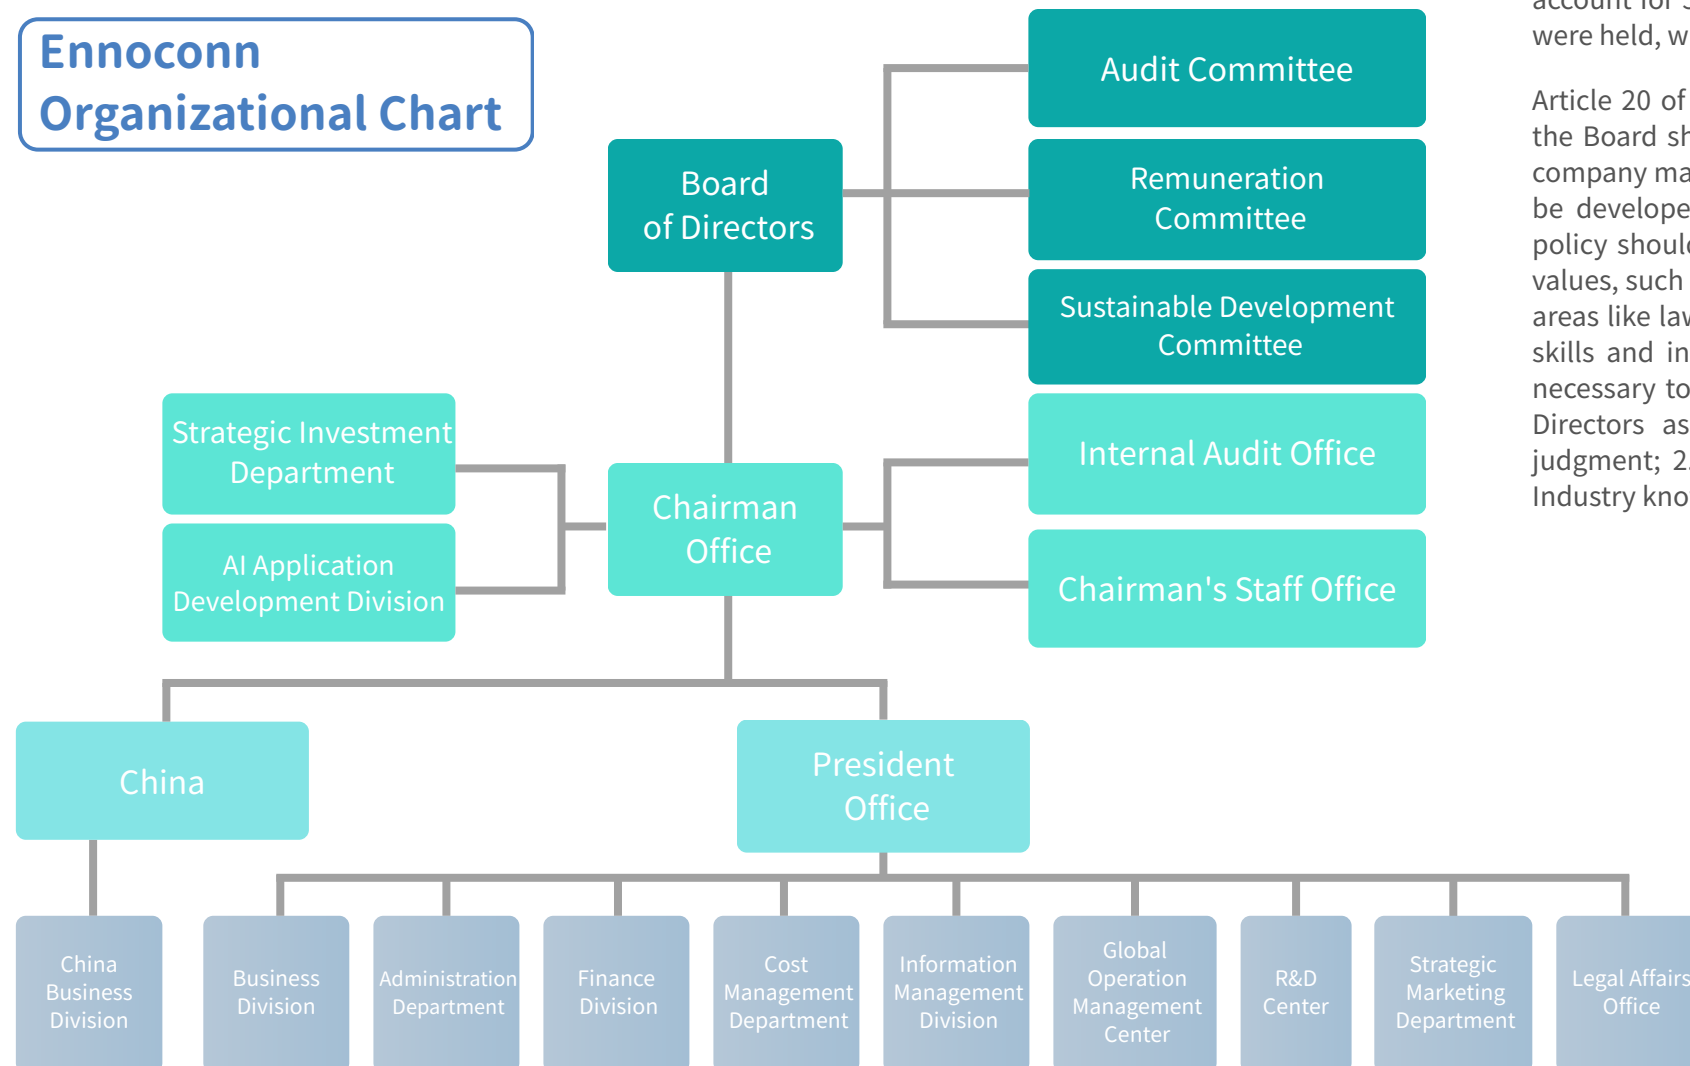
Ennoconn Organizational Chart

Board of Directors

Audit Committee

Remuneration Committee

Sustainable Development Committee

Strategic Investment Department

AI Application Development Division

Chairman Office

Internal Audit Office

Chairman's Staff Office

China

President Office

China Business Division

Business Division

Administration Department

Finance Division

Cost Management Department

Information Management Division

Global Operation Management Center

R&D Center

Strategic Marketing Department

Legal Affairs Office

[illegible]
were held, w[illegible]

Article 20 of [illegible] the Board sh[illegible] company ma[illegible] be develope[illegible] policy shoul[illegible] values, such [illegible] areas like la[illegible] skills and in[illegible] necessary to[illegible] Directors as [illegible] judgment; 2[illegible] Industry kno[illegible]